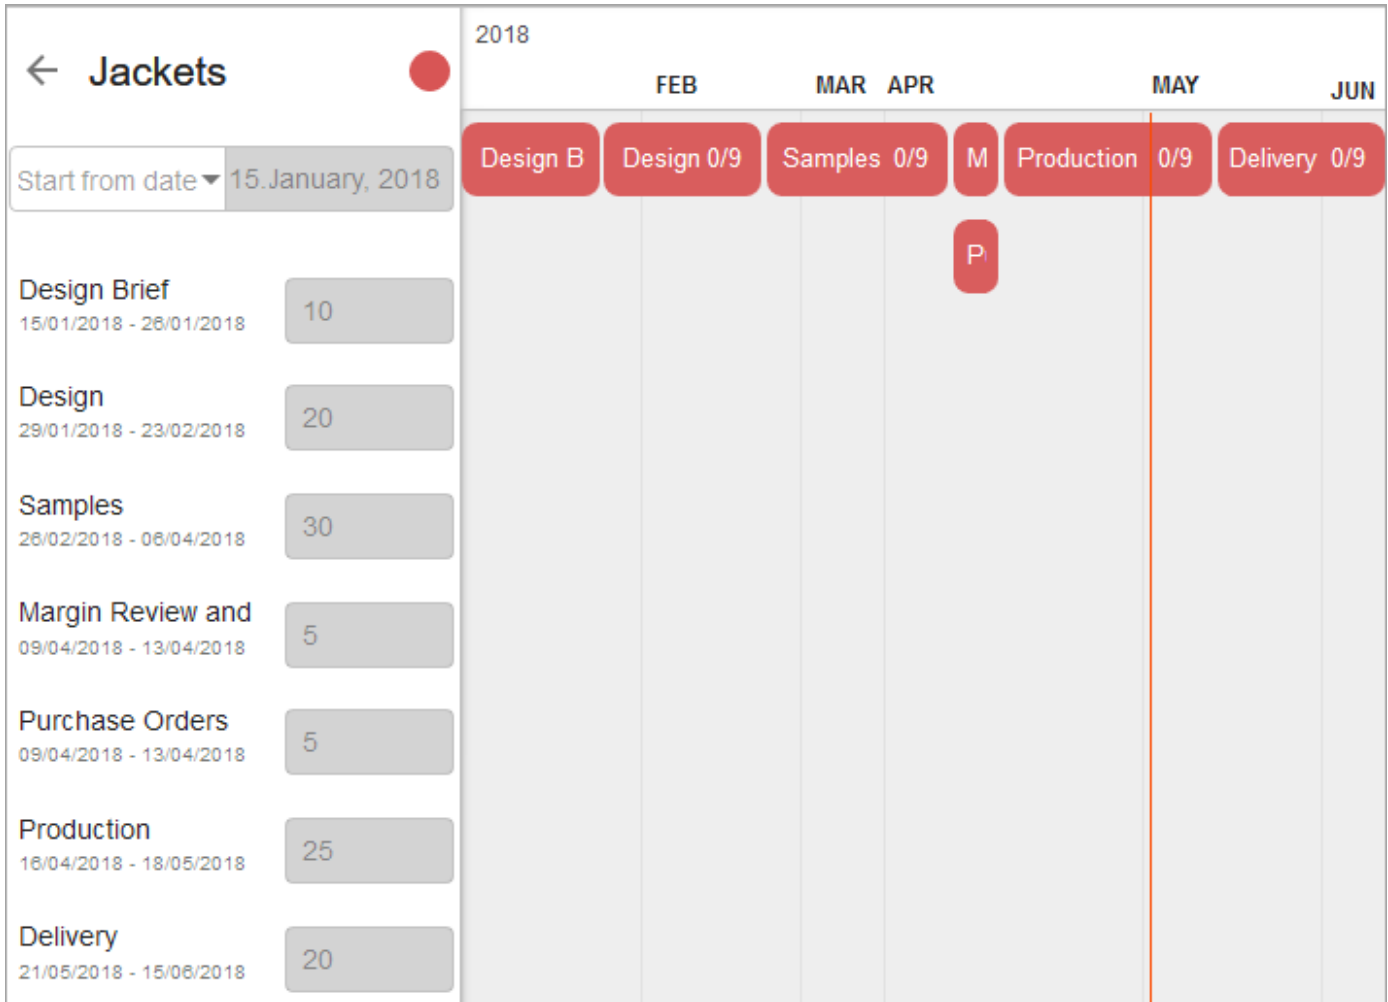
← Jackets

Start from date ▾ 15.January, 2018

Design Brief
15/01/2018 - 26/01/2018
10

Design
29/01/2018 - 23/02/2018
20

Samples
26/02/2018 - 06/04/2018
30

Margin Review and
09/04/2018 - 13/04/2018
5

Purchase Orders
09/04/2018 - 13/04/2018
5

Production
16/04/2018 - 18/05/2018
25

Delivery
21/05/2018 - 15/06/2018
20

2018

FEB MAR APR MAY JUN

Design B
Design 0/9
Samples 0/9
M
Production 0/9
Delivery 0/9
P